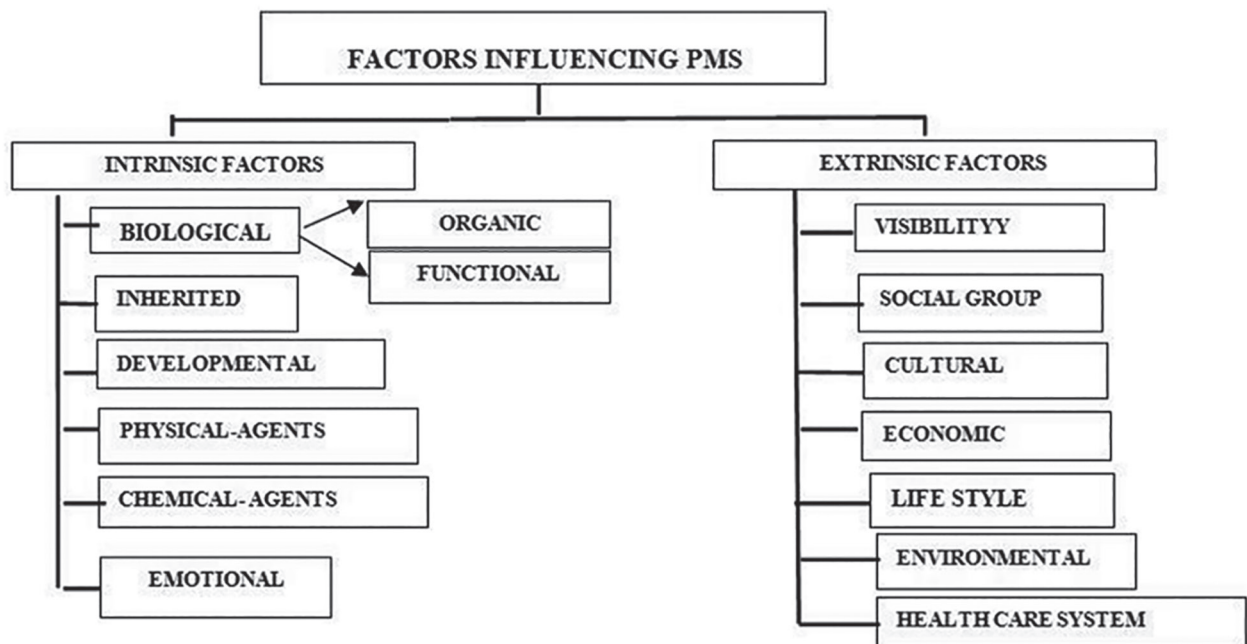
FACTORS INFLUENCING PMS

INTRINSIC FACTORS

BIOLOGICAL

ORGANIC

FUNCTIONAL

INHERITED

DEVELOPMENTAL

PHYSICAL-AGENTS

CHEMICAL- AGENTS

EMOTIONAL

EXTRINSIC FACTORS

VISIBILITYY

SOCIAL GROUP

CULTURAL

ECONOMIC

LIFE STYLE

ENVIRONMENTAL

HEALTH CARE SYSTEM